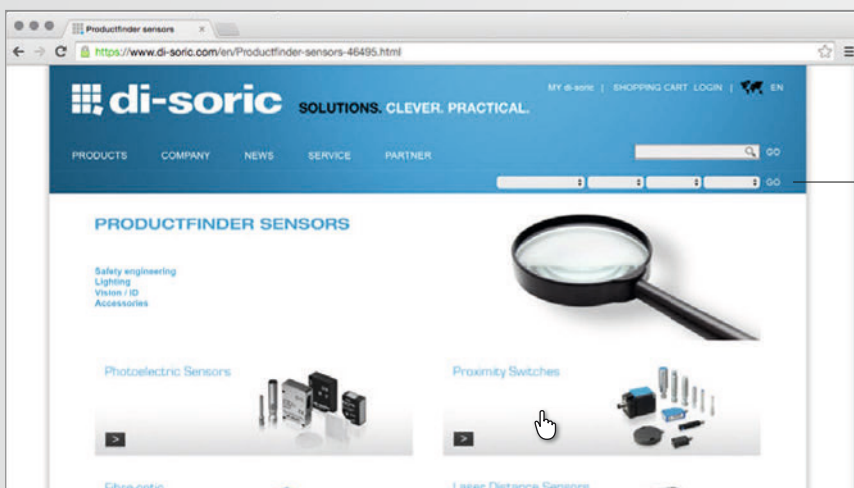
Productfinder sensors ×

https://www.di-soric.com/en/Productfinder-sensors-46495.html

di-soric SOLUTIONS. CLEVER. PRACTICAL.

MY di-soric | SHOPPING CART LOGIN | EN

PRODUCTS COMPANY NEWS SERVICE PARTNER

GO

GO

PRODUCTFINDER SENSORS

Safety engineering
Lighting
Vision / ID
Accessories

Photoelectric Sensors

>

Proximity Switches

>

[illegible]

Laser Distance Sensors